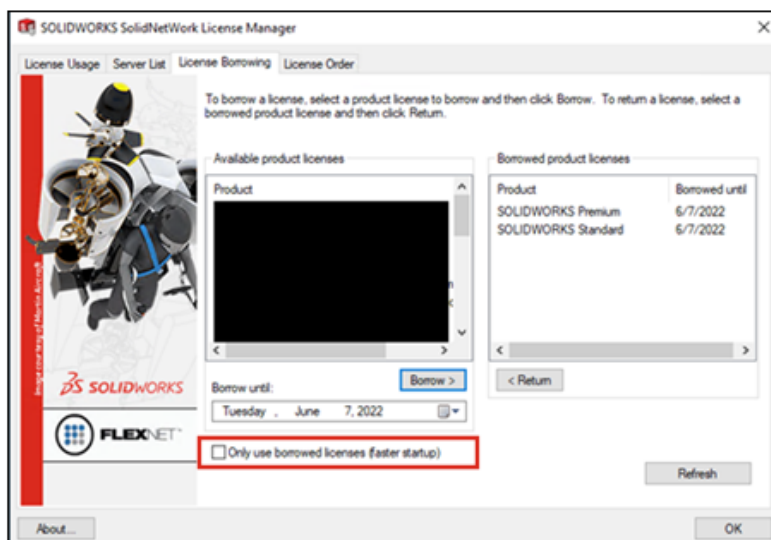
SOLIDWORKS SolidNetWork License Manager

License Usage | Server List | License Borrowing | License Order

To borrow a license, select a product license to borrow and then click Borrow. To return a license, select a borrowed product license and then click Return.

Available product licenses

Product

Borrowed product licenses

| Product | Borrowed until |
|---|---|
| SOLIDWORKS Premium | 6/7/2022 |
| SOLIDWORKS Standard | 6/7/2022 |

Image courtesy of Martin Aircraft

SOLIDWORKS

FLEXNET

Borrow until:

Tuesday , June 7, 2022

Borrow >

< Return

Only use borrowed licenses (faster startup)

Refresh

About...

OK